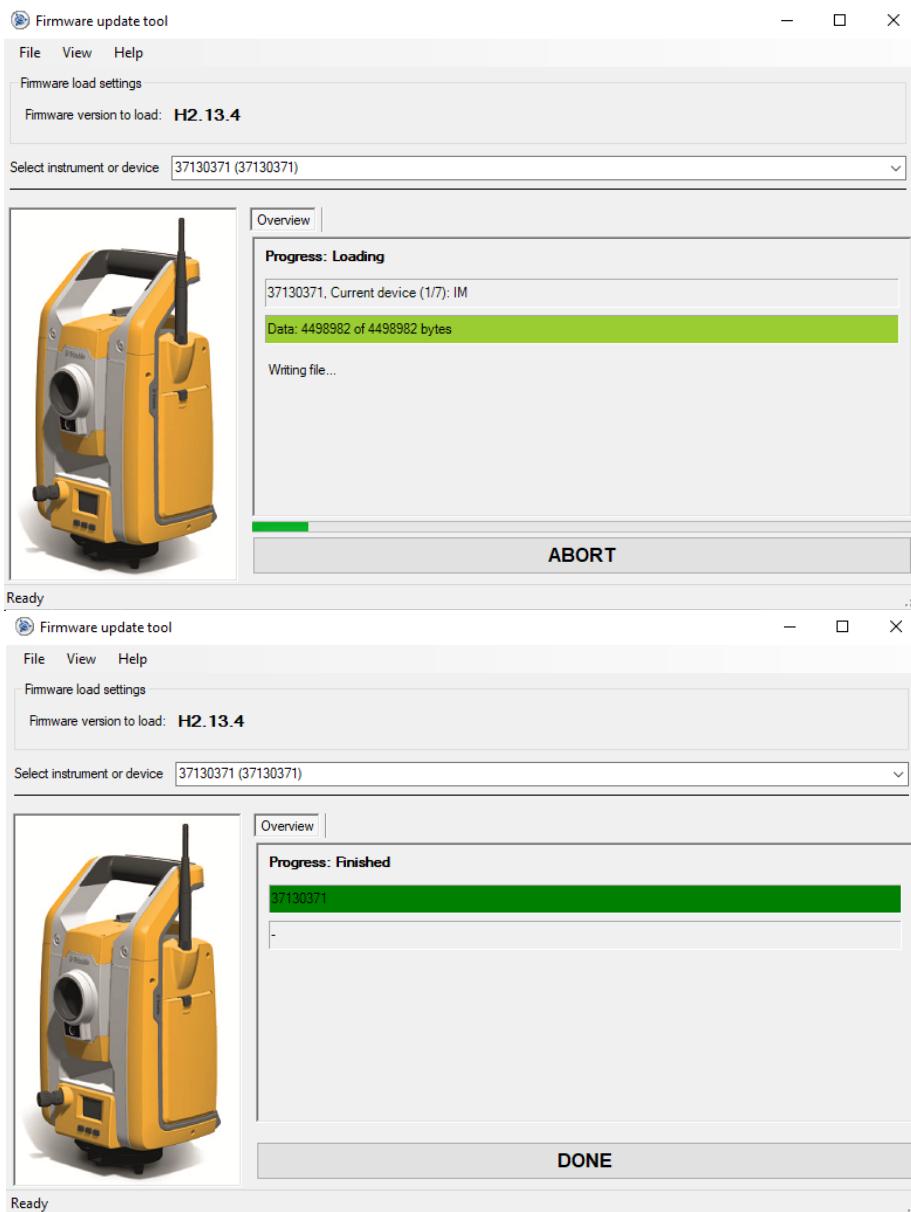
Firmware update tool

File View Help

Firmware load settings

Firmware version to load: H2.13.4

Select instrument or device 37130371 (37130371)

Overview

Progress: Loading

37130371, Current device (1/7): IM

Data: 4498982 of 4498982 bytes

Writing file...

ABORT

Ready

Firmware update tool

File View Help

Firmware load settings

Firmware version to load: H2.13.4

Select instrument or device 37130371 (37130371)

Overview

Progress: Finished

37130371

-

DONE

Ready